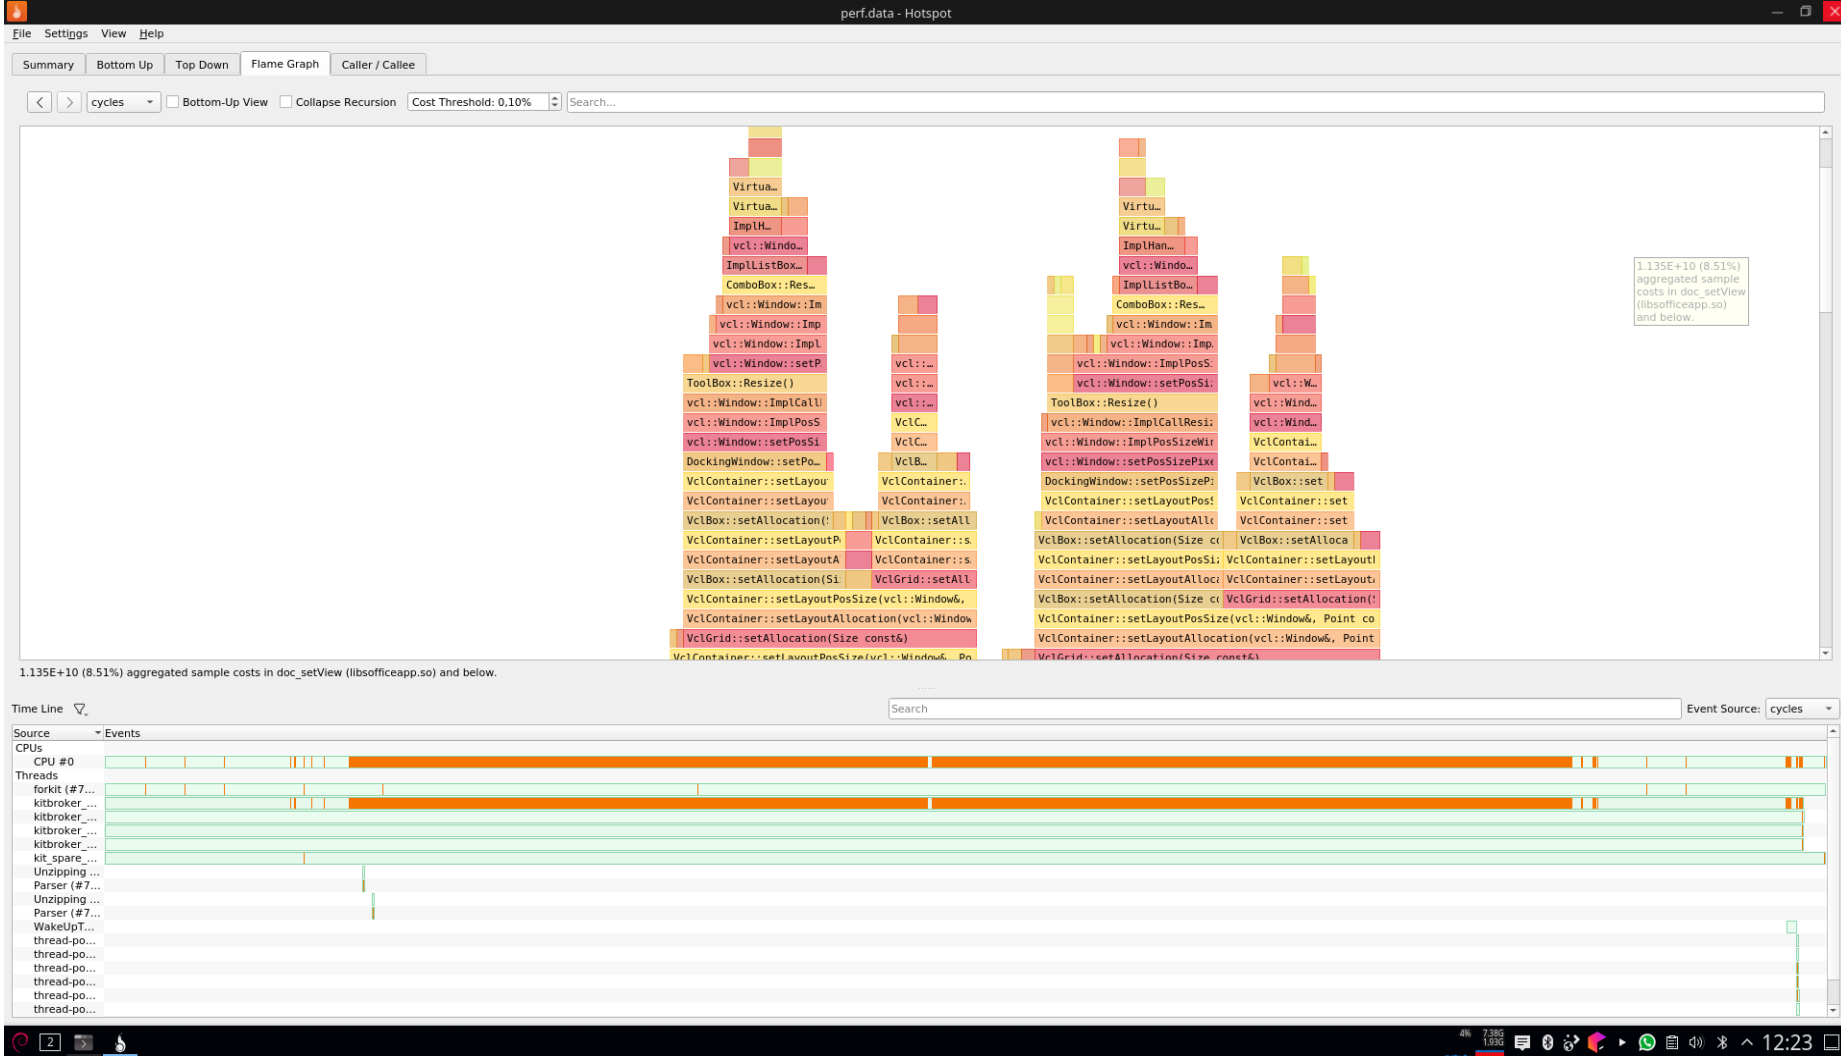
perf.data - Hotspot

File Settings View Help

Summary | Bottom Up | Top Down | Flame Graph | Caller / Callee

cycles | Bottom-Up View | Collapse Recursion | Cost Threshold: 0,10% | Search...

Virtua…
Virtua…
ImplH…
vcl::Windo…
ImplListBox…
ComboBox::Res…
vcl::Window::Im
vcl::Window::Imp
vcl::Window::Impl
vcl::Window::setP
ToolBox::Resize()
vcl::Window::ImplCallI
vcl::Window::ImplPosS
vcl::Window::setPosSi
DockingWindow::setPo…
VclContainer::setLayou
VclContainer::setLayou
VclBox::setAllocation(
VclContainer::setLayoutP
VclContainer::setLayoutA
VclBox::setAllocation(Si
VclContainer::setLayoutPosSize(vcl::Window&,
VclContainer::setLayoutAllocation(vcl::Window
VclGrid::setAllocation(Size const&)
VclContainer::setLayoutPosSize(vcl::Window&, Po

vcl::…
vcl::…
vcl::…
VclC…
VclC…
VclB…
VclContainer:.
VclContainer:.
VclBox::setAll
VclContainer::s
VclContainer::s
VclGrid::setAll

Virtu…
Virtu…
ImplHan…
vcl::Windo…
ImplListBo…
ComboBox::Res…
vcl::Window::Im
vcl::Window::Imp.
vcl::Window::ImplPosS
vcl::Window::setPosSi
ToolBox::Resize()
vcl::Window::ImplCallResi
vcl::Window::ImplPosSizeWi
vcl::Window::setPosSizePixe
DockingWindow::setPosSizeP
VclContainer::setLayoutPosS
VclContainer::setLayoutAllo
VclBox::setAllocation(Size co
VclContainer::setLayoutPosSi
VclContainer::setLayoutAlloc
VclBox::setAllocation(Size co
VclContainer::setLayoutPosSize(vcl::Window&, Point co
VclContainer::setLayoutAllocation(vcl::Window&, Point
VclGrid::setAllocation(Size const&)

vcl::W…
vcl::Wind…
vcl::Wind…
VclContai…
VclContai…
VclBox::set
VclContainer::set
VclContainer::set
VclBox::setAlloca
VclContainer::setLayout
VclContainer::setLayout
VclGrid::setAllocation(

1.135E+10 (8.51%) aggregated sample costs in doc_setView (libsofficeapp.so) and below.

1.135E+10 (8.51%) aggregated sample costs in doc_setView (libsofficeapp.so) and below.

Time Line | Search | Event Source: cycles

Source | Events
CPUs
CPU #0
Threads
forkit (#7…
kitbroker_…
kitbroker_…
kitbroker_…
kitbroker_…
kit_spare_…
Unzipping …
Parser (#7…
Unzipping …
Parser (#7…
WakeUpT…
thread-po…
thread-po…
thread-po…
thread-po…
thread-po…
thread-po…

2
4%
7.38G
1.93G
12:23